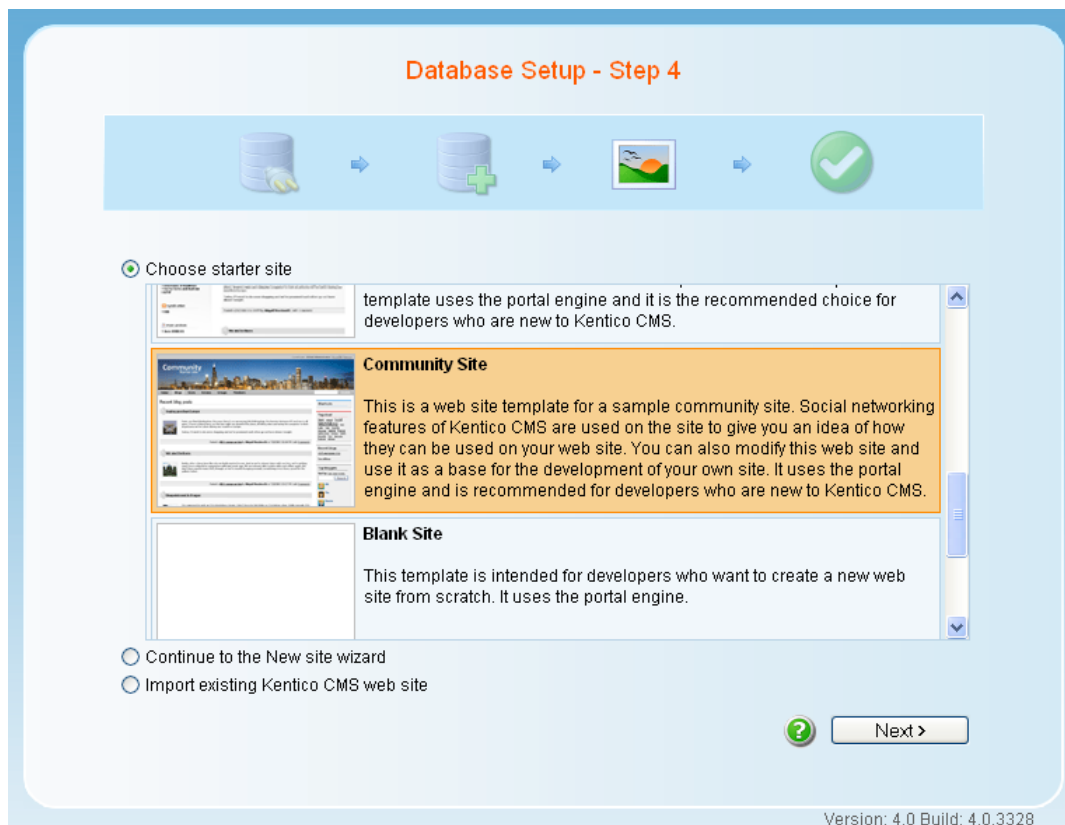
Database Setup - Step 4

Choose starter site

template uses the portal engine and it is the recommended choice for developers who are new to Kentico CMS.

Community Site

This is a web site template for a sample community site. Social networking features of Kentico CMS are used on the site to give you an idea of how they can be used on your web site. You can also modify this web site and use it as a base for the development of your own site. It uses the portal engine and is recommended for developers who are new to Kentico CMS.

Blank Site

This template is intended for developers who want to create a new web site from scratch. It uses the portal engine.

Continue to the New site wizard

Import existing Kentico CMS web site

Next >

Version: 4.0 Build: 4.0.3328